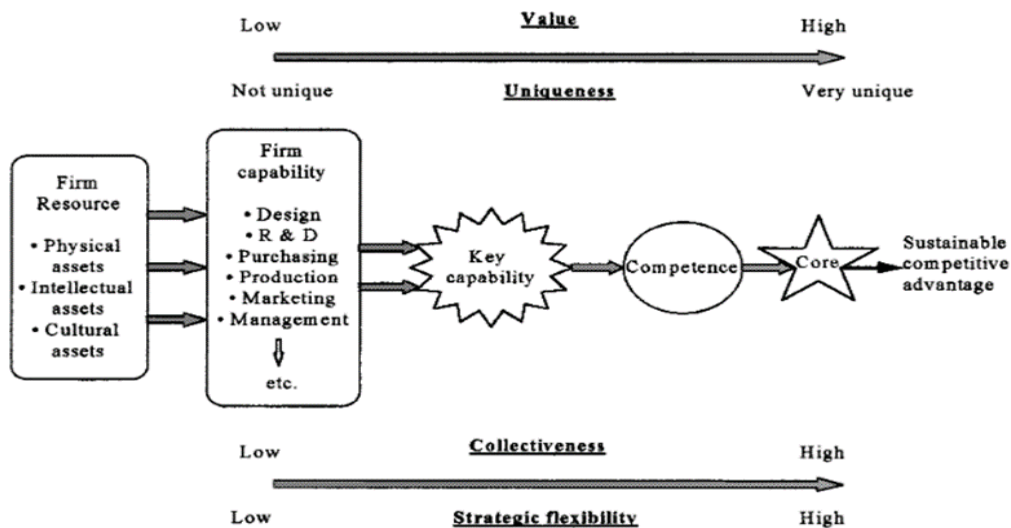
Low Value High

Not unique Uniqueness Very unique

Firm Resource
• Physical assets
• Intellectual assets
• Cultural assets

Firm capability
• Design
• R & D
• Purchasing
• Production
• Marketing
• Management
etc.

Key capability

Competence

Core

Sustainable competitive advantage

Low Collectiveness High

Low Strategic flexibility High